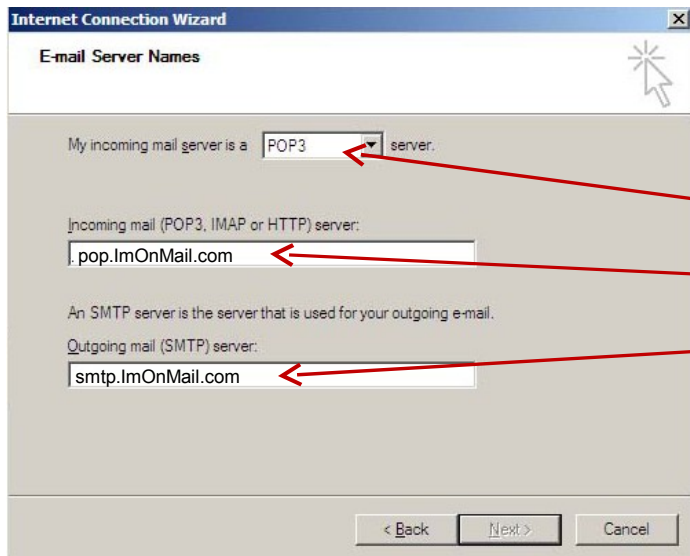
Internet Connection Wizard

E-mail Server Names

My incoming mail server is a POP3 server.

Incoming mail (POP3, IMAP or HTTP) server:

. pop.ImOnMail.com

An SMTP server is the server that is used for your outgoing e-mail.

Outgoing mail (SMTP) server:

smtp.ImOnMail.com

< Back Next > Cancel